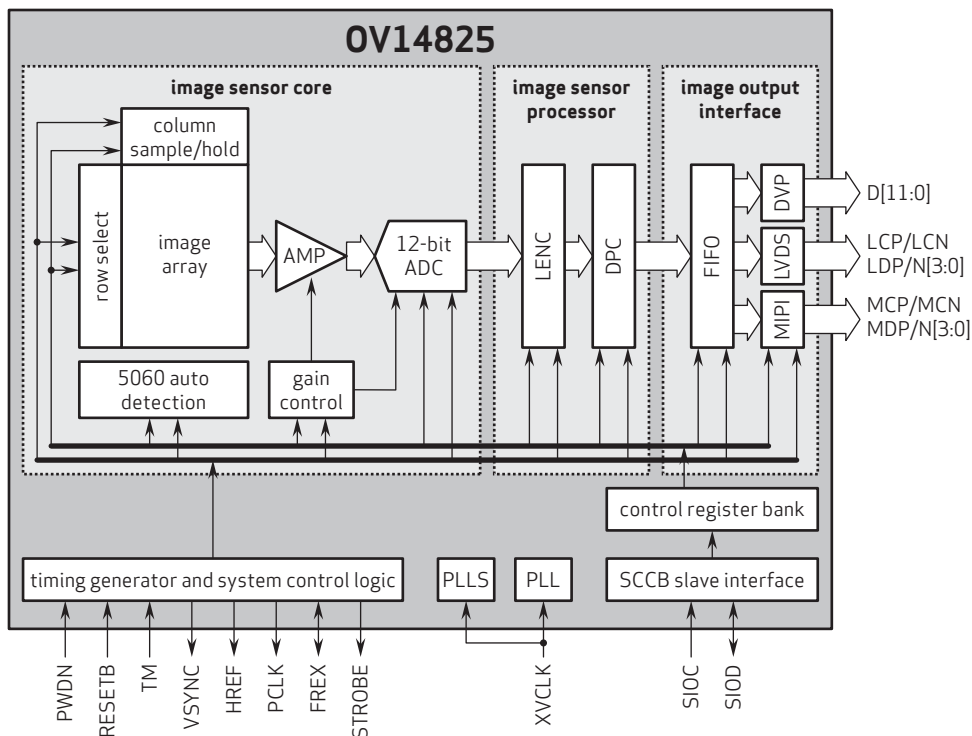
OV14825

image sensor core

image sensor processor

image output interface

column sample/hold

row select

image array

AMP

12-bit ADC

LENC

DPC

FIFO

DVP

LVDS

MIPI

D[11:0]

LCP/LCN
LDP/N[3:0]

MCP/MCN
MDP/N[3:0]

5060 auto detection

gain control

control register bank

timing generator and system control logic

PLLS

PLL

SCCB slave interface

PWDN

RESETB

TM

VSYNC

HREF

PCLK

FREX

STROBE

XVCLK

SIOC

SIOD